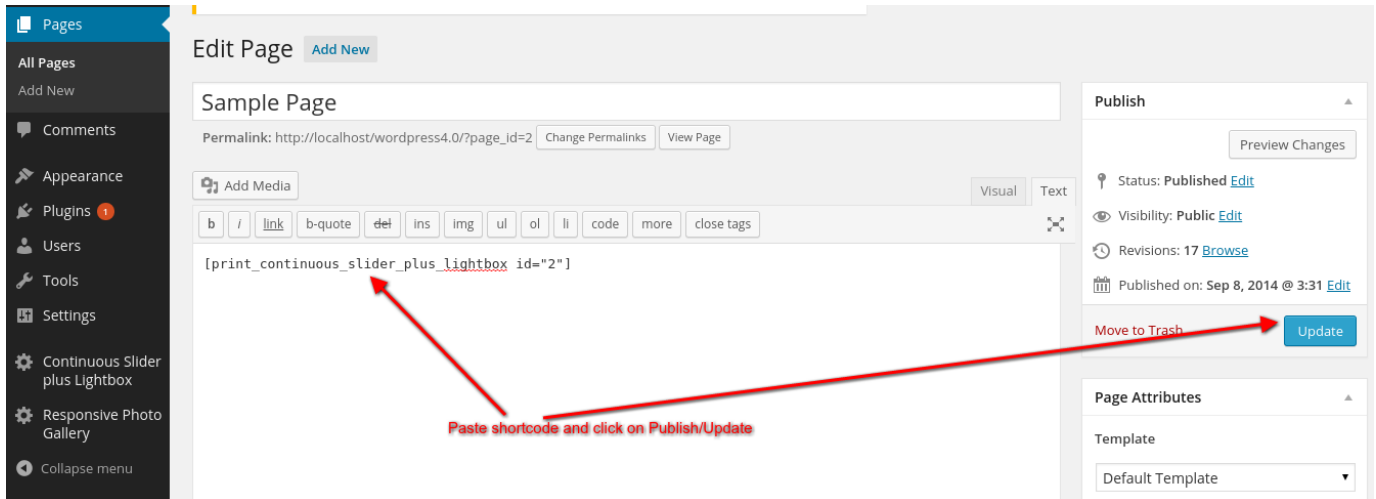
Pages
All Pages
Add New
Comments
Appearance
Plugins 1
Users
Tools
Settings
Continuous Slider plus Lightbox
Responsive Photo Gallery
Collapse menu

Edit Page Add New

Sample Page

Permalink: http://localhost/wordpress4.0/?page_id=2 Change Permalinks View Page

Add Media

Visual Text

b i link b-quote del ins img ul ol li code more close tags

[print_continuous_slider_plus_lightbox id="2"]

Paste shortcode and click on Publish/Update

Publish

Preview Changes

Status: Published Edit

Visibility: Public Edit

Revisions: 17 Browse

Published on: Sep 8, 2014 @ 3:31 Edit

Move to Trash

Update

Page Attributes

Template

Default Template